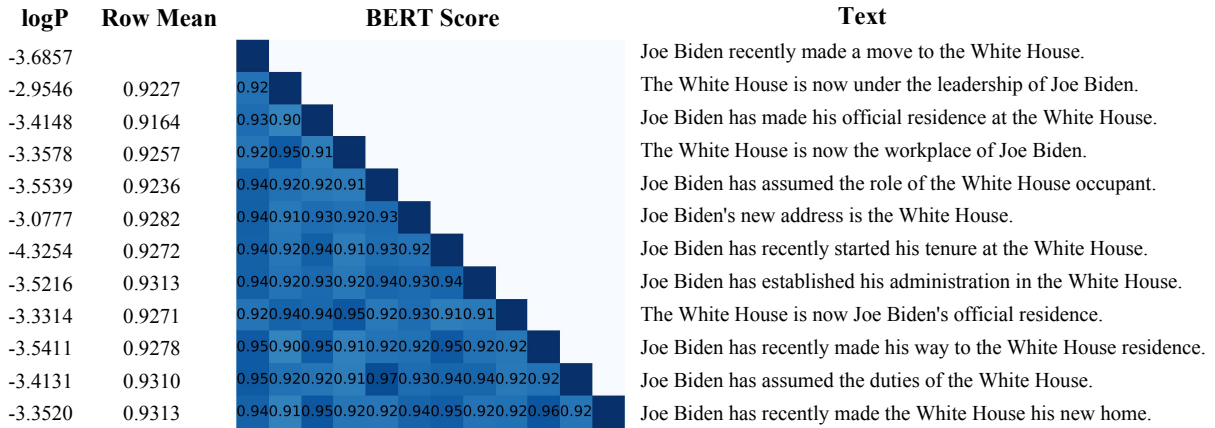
| logP | Row Mean | BERT Score | Text |
|---|---|---|---|
| -3.6857 | | | Joe Biden recently made a move to the White House. |
| -2.9546 | 0.9227 | 0.92 | The White House is now under the leadership of Joe Biden. |
| -3.4148 | 0.9164 | 0.93 0.90 | Joe Biden has made his official residence at the White House. |
| -3.3578 | 0.9257 | 0.92 0.95 0.91 | The White House is now the workplace of Joe Biden. |
| -3.5539 | 0.9236 | 0.94 0.92 0.92 0.91 | Joe Biden has assumed the role of the White House occupant. |
| -3.0777 | 0.9282 | 0.94 0.91 0.93 0.92 0.93 | Joe Biden's new address is the White House. |
| -4.3254 | 0.9272 | 0.94 0.92 0.94 0.91 0.93 0.92 | Joe Biden has recently started his tenure at the White House. |
| -3.5216 | 0.9313 | 0.94 0.92 0.93 0.92 0.94 0.93 0.94 | Joe Biden has established his administration in the White House. |
| -3.3314 | 0.9271 | 0.92 0.94 0.94 0.95 0.92 0.93 0.91 0.91 | The White House is now Joe Biden's official residence. |
| -3.5411 | 0.9278 | 0.95 0.90 0.95 0.91 0.92 0.92 0.95 0.92 0.92 | Joe Biden has recently made his way to the White House residence. |
| -3.4131 | 0.9310 | 0.95 0.92 0.92 0.91 0.97 0.93 0.94 0.94 0.92 0.92 | Joe Biden has assumed the duties of the White House. |
| -3.3520 | 0.9313 | 0.94 0.91 0.95 0.92 0.92 0.94 0.95 0.92 0.92 0.96 0.92 | Joe Biden has recently made the White House his new home. |